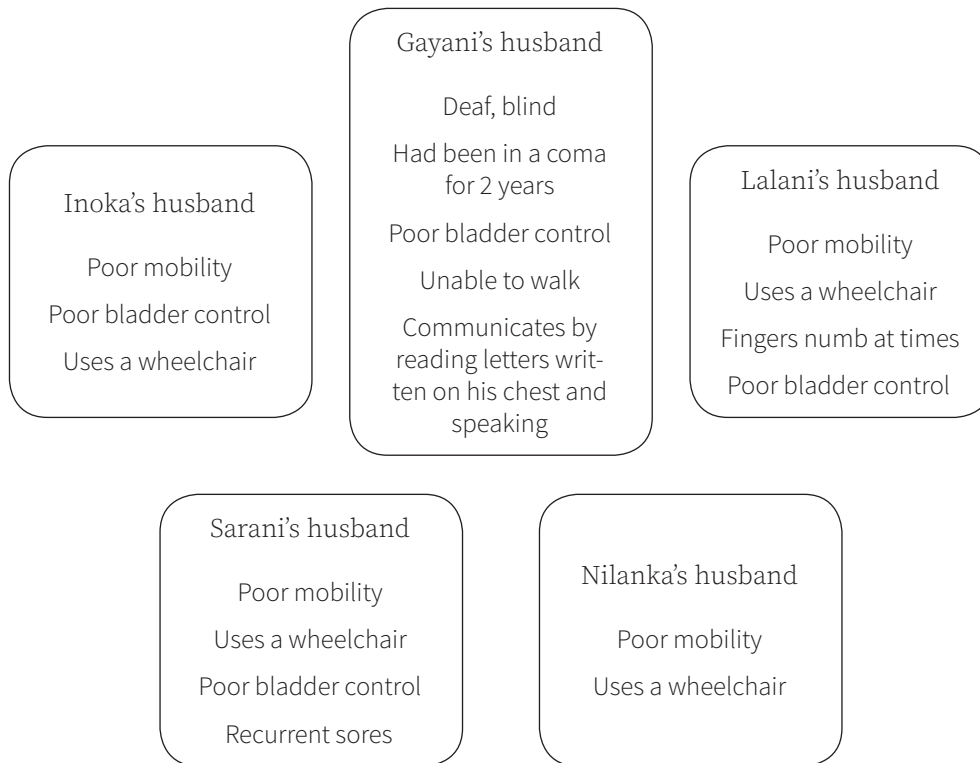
Gayani's husband

Deaf, blind

Had been in a coma for 2 years

Poor bladder control

Unable to walk

Communicates by reading letters written on his chest and speaking

Inoka's husband

Poor mobility

Poor bladder control

Uses a wheelchair

Lalani's husband

Poor mobility

Uses a wheelchair

Fingers numb at times

Poor bladder control

Sarani's husband

Poor mobility

Uses a wheelchair

Poor bladder control

Recurrent sores

Nilanka's husband

Poor mobility

Uses a wheelchair